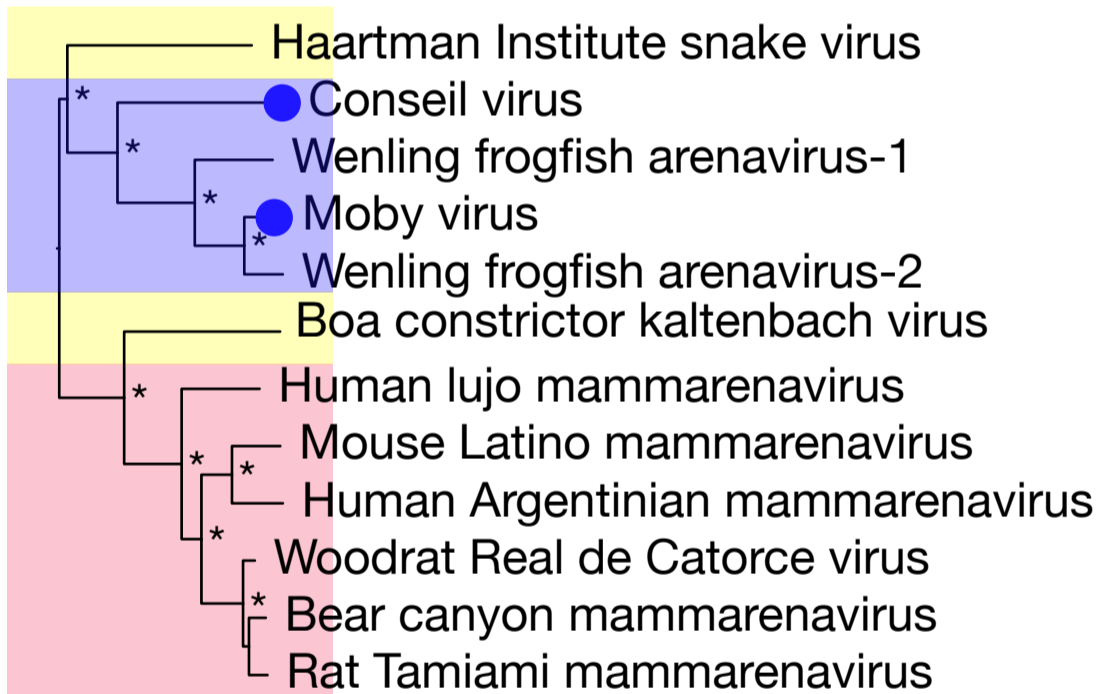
Haartman Institute snake virus
*
Conseil virus
*
Wenling frogfish arenavirus-1
*
Moby virus
*
Wenling frogfish arenavirus-2
Boa constrictor kaltenbach virus
*
Human lujo mammarenavirus
*
Mouse Latino mammarenavirus
*
Human Argentinian mammarenavirus
*
Woodrat Real de Catorce virus
*
Bear canyon mammarenavirus
Rat Tamiami mammarenavirus